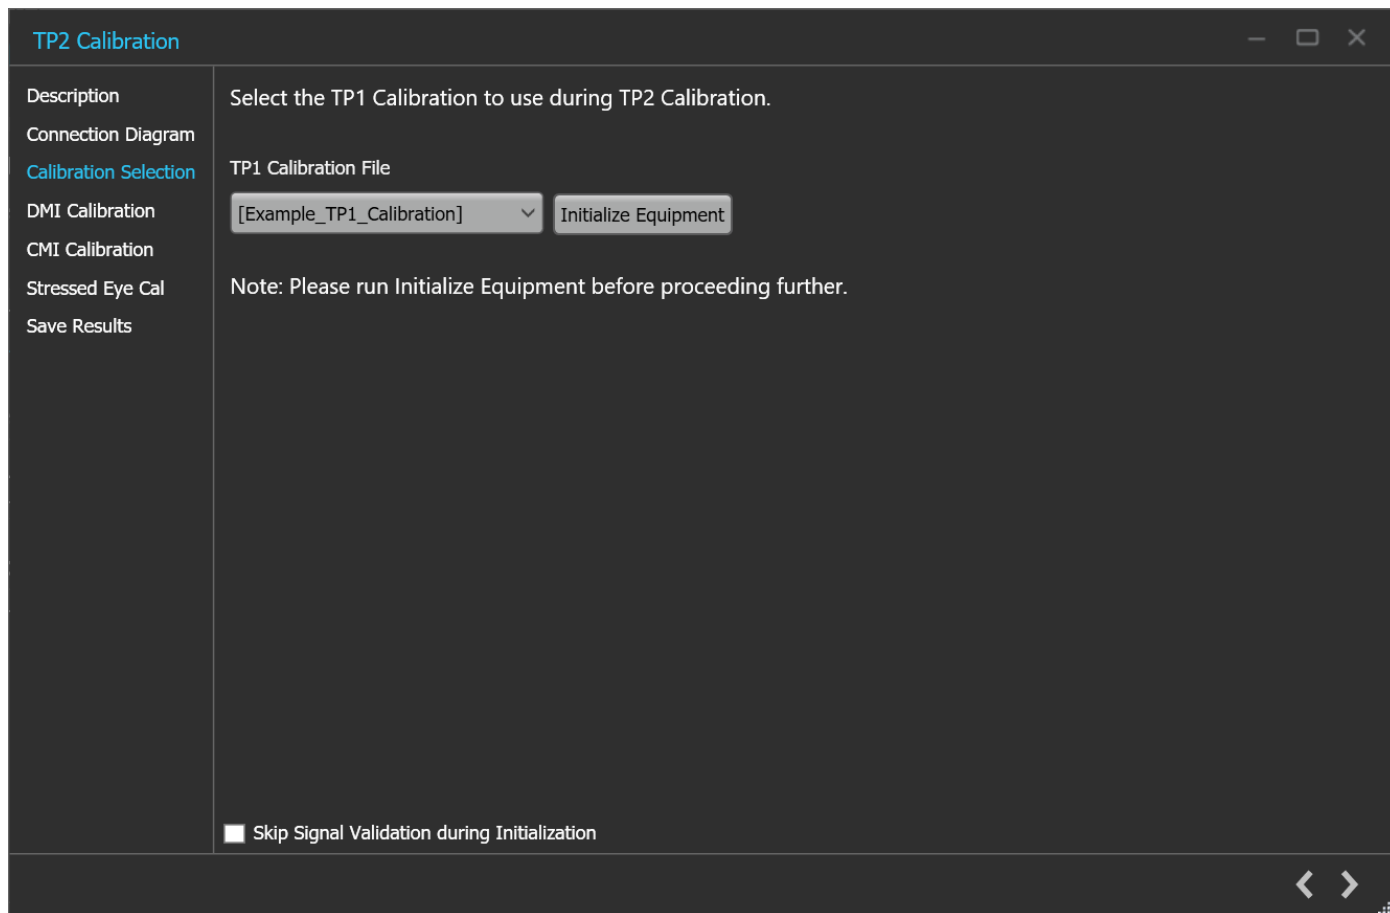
TP2 Calibration

Description
Connection Diagram
Calibration Selection
DMI Calibration
CMI Calibration
Stressed Eye Cal
Save Results

Select the TP1 Calibration to use during TP2 Calibration.

TP1 Calibration File

[Example_TP1_Calibration]

Initialize Equipment

Note: Please run Initialize Equipment before proceeding further.

Skip Signal Validation during Initialization